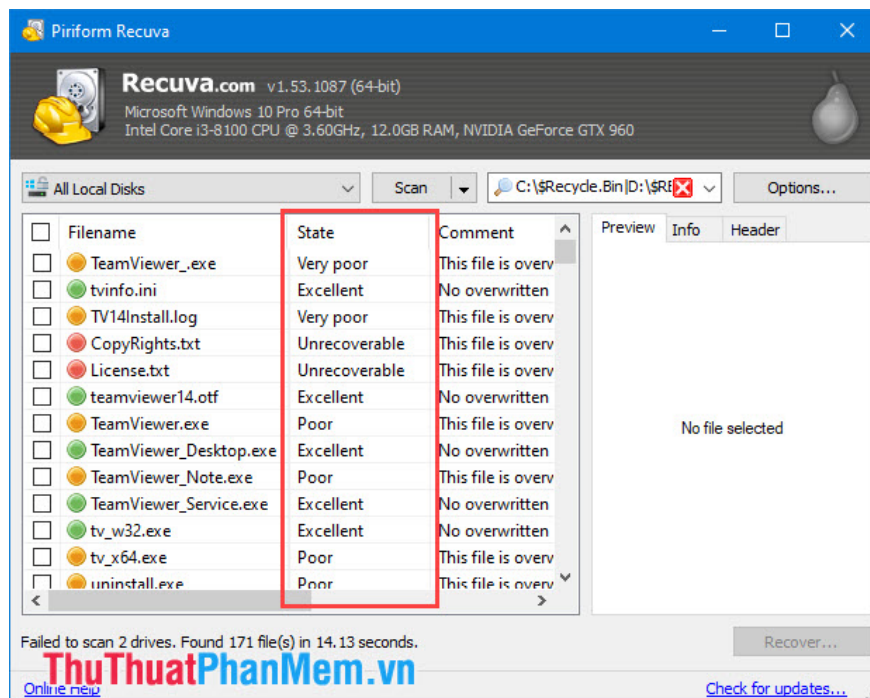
Piriform Recuva

Recuva.com v1.53.1087 (64-bit)
Microsoft Windows 10 Pro 64-bit
Intel Core i3-8100 CPU @ 3.60GHz, 12.0GB RAM, NVIDIA GeForce GTX 960

All Local Disks

Scan

C:\$Recycle.Bin|D:\$RE

Options...

| Filename | State | Comment |
|---|---|---|
| TeamViewer_.exe | Very poor | This file is overv |
| tvinfo.ini | Excellent | No overwritten |
| TV14Install.log | Very poor | This file is overv |
| CopyRights.txt | Unrecoverable | This file is overv |
| License.txt | Unrecoverable | This file is overv |
| teamviewer14.otf | Excellent | No overwritten |
| TeamViewer.exe | Poor | This file is overv |
| TeamViewer_Desktop.exe | Excellent | No overwritten |
| TeamViewer_Note.exe | Poor | This file is overv |
| TeamViewer_Service.exe | Excellent | No overwritten |
| tv_w32.exe | Excellent | No overwritten |
| tv_x64.exe | Poor | This file is overv |
| uninstall.exe | Poor | This file is overv |

Preview Info Header

No file selected

Failed to scan 2 drives. Found 171 file(s) in 14.13 seconds.

Recover...

ThuThuatPhanMem.vn

Online Help

Check for updates...